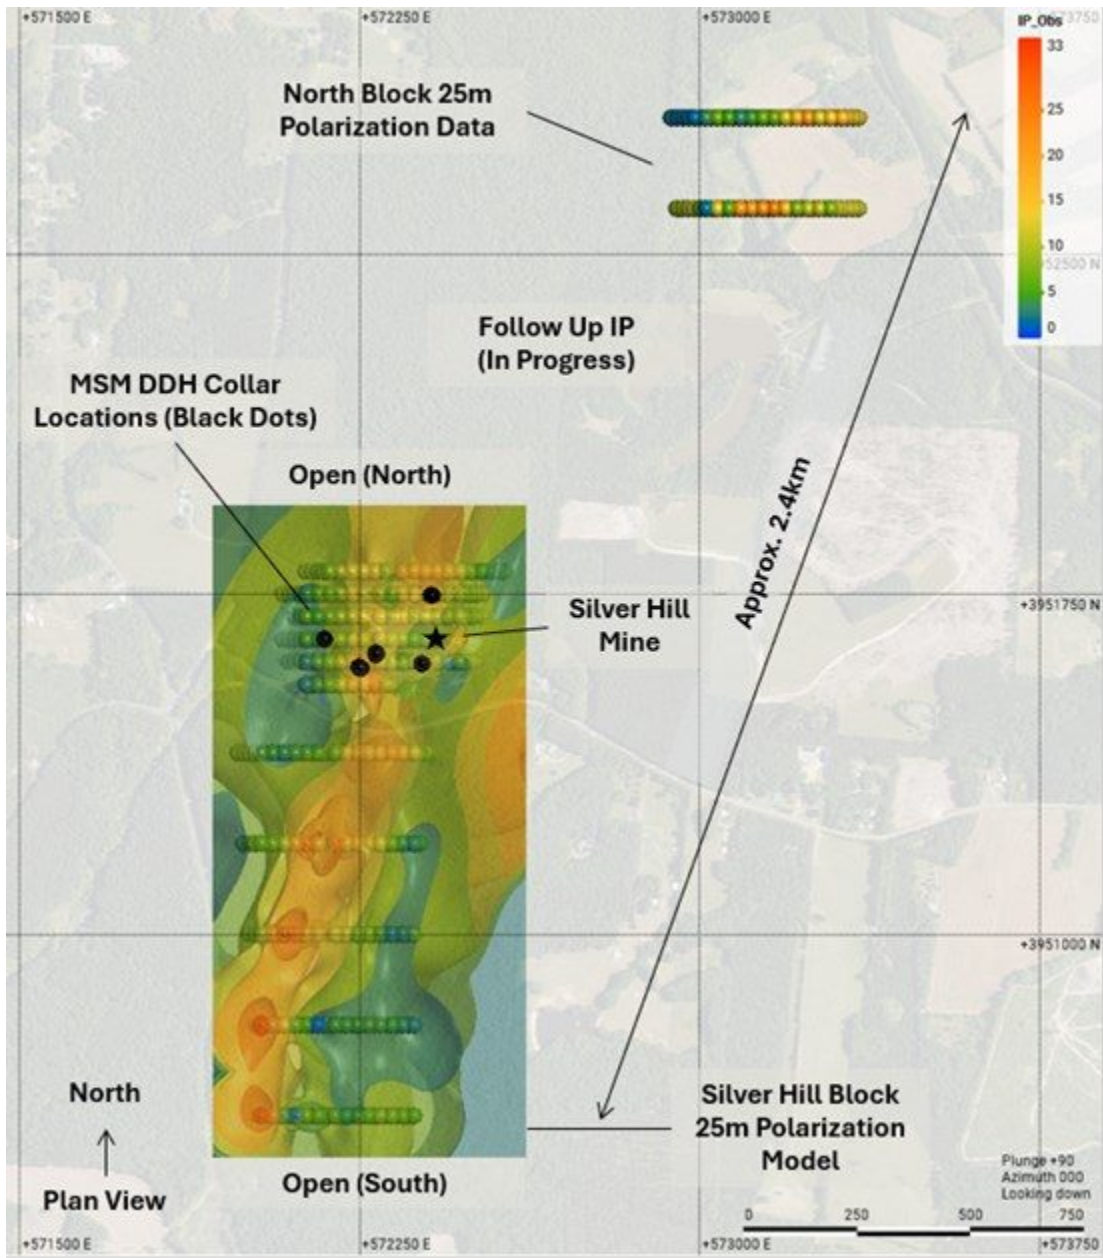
+571500 E
+572250 E
+573000 E
+573750

IP_Obs
33
25
20
15
10
5
0

North Block 25m Polarization Data

+3952500 N

Follow Up IP (In Progress)

MSM DDH Collar Locations (Black Dots)

Open (North)

Approx. 2.4km

Silver Hill Mine

+3951750 N

+3951000 N

North

Plan View

Open (South)

Silver Hill Block 25m Polarization Model

Plunge +90
Azimuth 000
Looking down

0
250
500
750

+571500 E
+572250 E
+573000 E
+573750